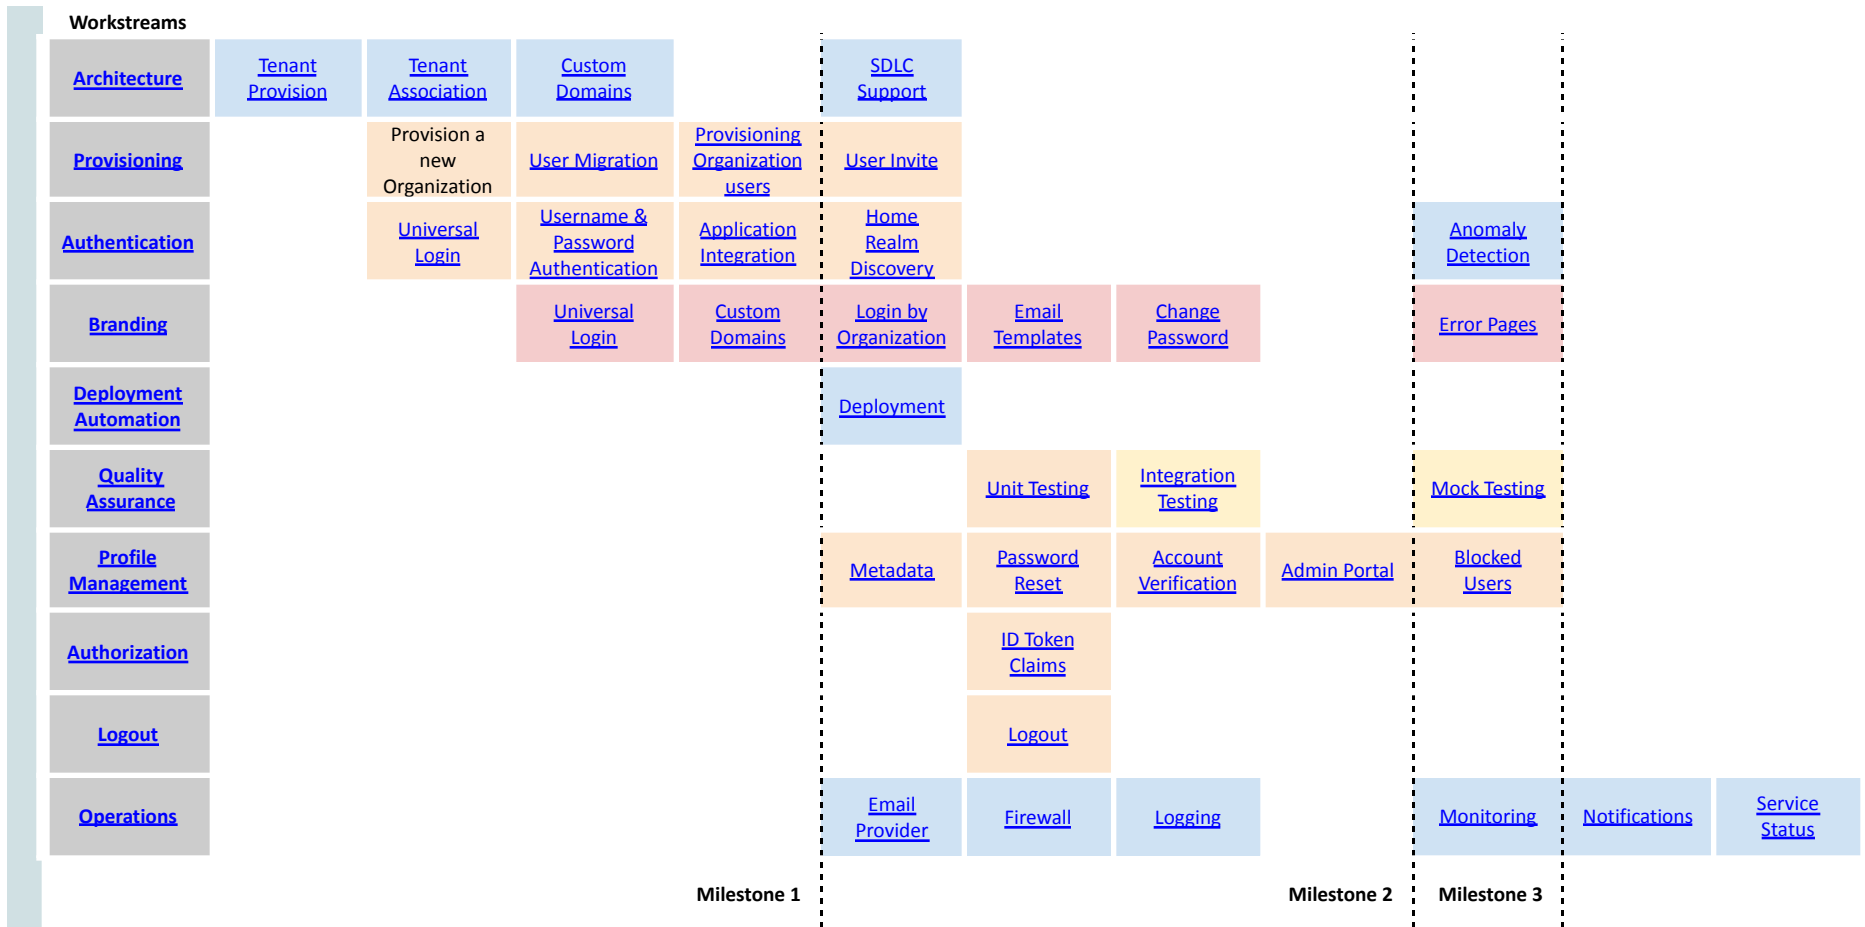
Workstreams

| | | | | | | | | | | | |
|---|---|---|---|---|---|---|---|---|---|---|---|
| Architecture | Tenant Provision | Tenant Association | Custom Domains | | SDLC Support | | | | | | |
| Provisioning | | Provision a new Organization | User Migration | Provisioning Organization users | User Invite | | | | | | |
| Authentication | | Universal Login | Username & Password Authentication | Application Integration | Home Realm Discovery | | | | Anomaly Detection | | |
| Branding | | | Universal Login | Custom Domains | Login by Organization | Email Templates | Change Password | | Error Pages | | |
| Deployment Automation | | | | | Deployment | | | | | | |
| Quality Assurance | | | | | | Unit Testing | Integration Testing | | Mock Testing | | |
| Profile Management | | | | | Metadata | Password Reset | Account Verification | Admin Portal | Blocked Users | | |
| Authorization | | | | | | ID Token Claims | | | | | |
| Logout | | | | | | Logout | | | | | |
| Operations | | | | | Email Provider | Firewall | Logging | | Monitoring | Notifications | Service Status |

Milestone 1

Milestone 2

Milestone 3